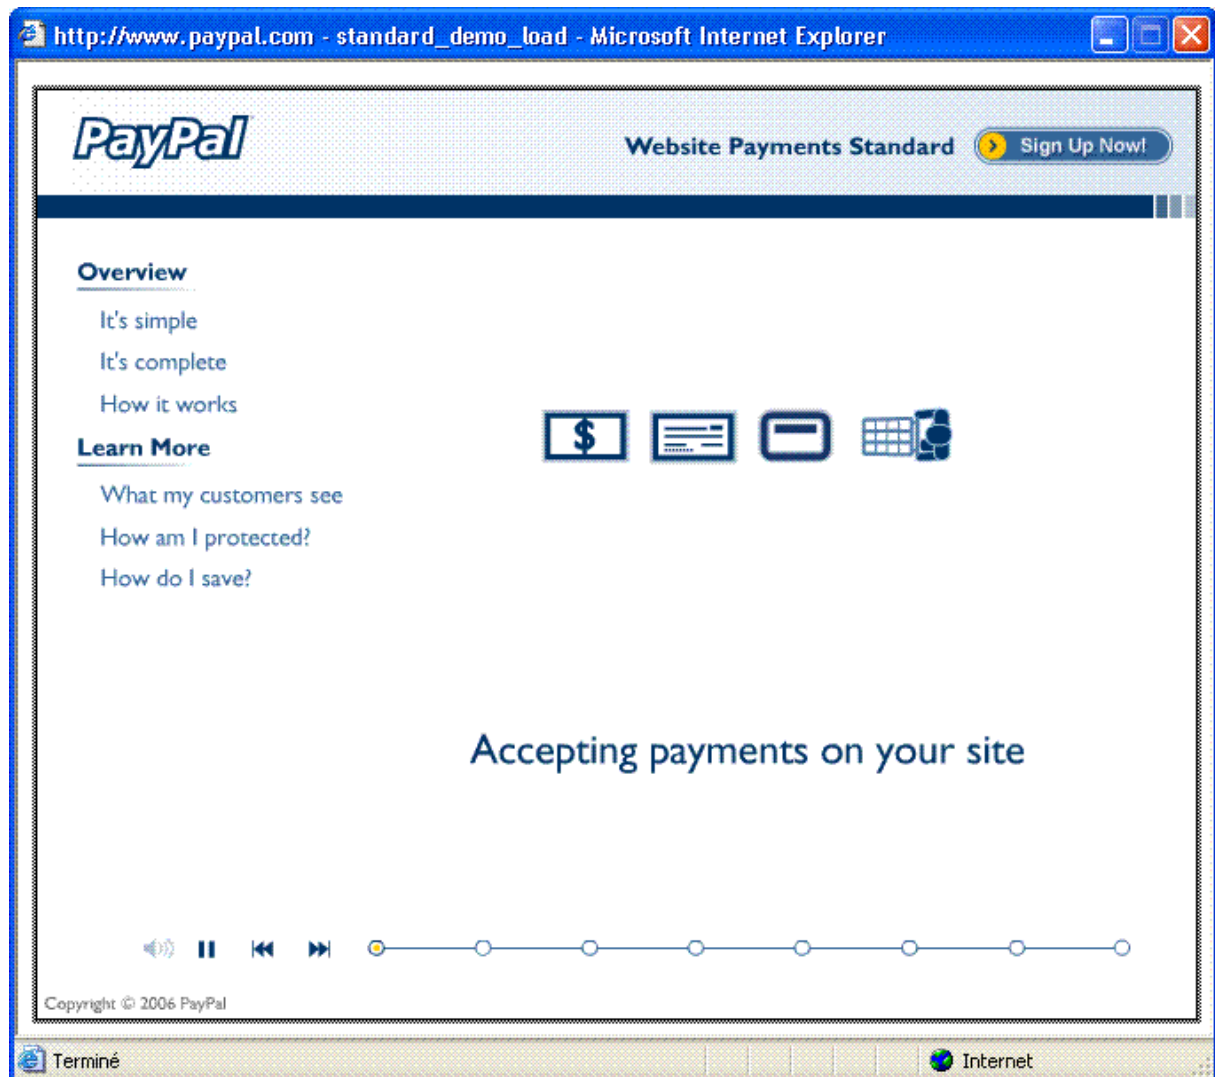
http://www.paypal.com - standard_demo_load - Microsoft Internet Explorer

PayPal

Website Payments Standard

Sign Up Now!

Overview

It's simple

It's complete

How it works

Learn More

What my customers see

How am I protected?

How do I save?

$

Accepting payments on your site

Copyright © 2006 PayPal

Terminé

Internet